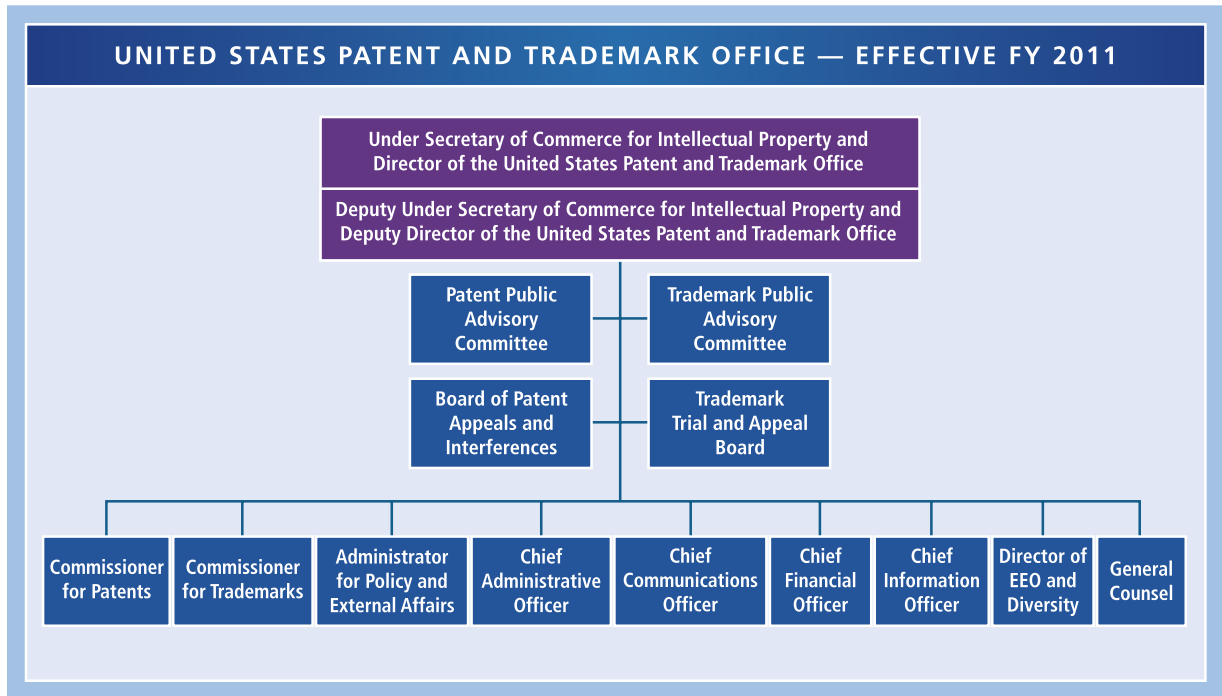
UNITED STATES PATENT AND TRADEMARK OFFICE — EFFECTIVE FY 2011

Under Secretary of Commerce for Intellectual Property and Director of the United States Patent and Trademark Office

Deputy Under Secretary of Commerce for Intellectual Property and Deputy Director of the United States Patent and Trademark Office

Patent Public Advisory Committee

Trademark Public Advisory Committee

Board of Patent Appeals and Interferences

Trademark Trial and Appeal Board

Commissioner for Patents

Commissioner for Trademarks

Administrator for Policy and External Affairs

Chief Administrative Officer

Chief Communications Officer

Chief Financial Officer

Chief Information Officer

Director of EEO and Diversity

General Counsel